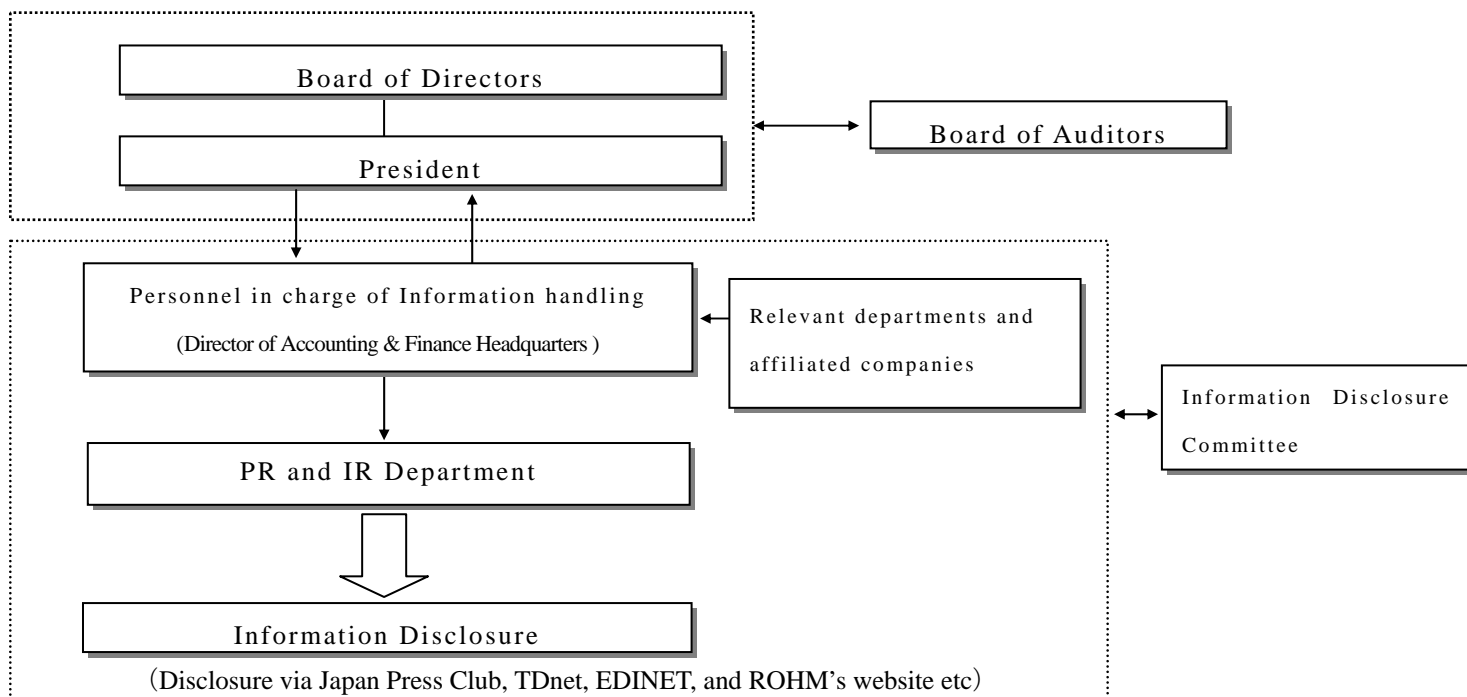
Board of Directors

President

Board of Auditors

Personnel in charge of Information handling

(Director of Accounting & Finance Headquarters )

Relevant departments and affiliated companies

Information Disclosure Committee

PR and IR Department

Information Disclosure

（Disclosure via Japan Press Club, TDnet, EDINET, and ROHM's website etc）